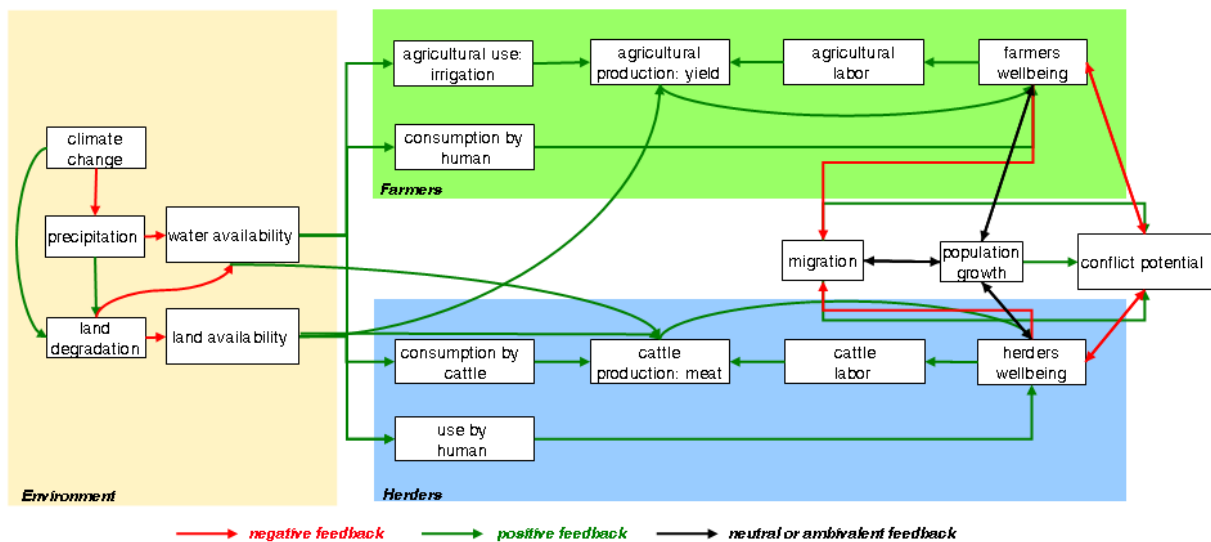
agricultural use: irrigation

agricultural production: yield

agricultural labor

farmers wellbeing

consumption by human

Farmers

climate change

precipitation

water availability

migration

population growth

conflict potential

land degradation

land availability

consumption by cattle

cattle production: meat

cattle labor

herders wellbeing

use by human

Environment

Herders

negative feedback

positive feedback

neutral or ambivalent feedback